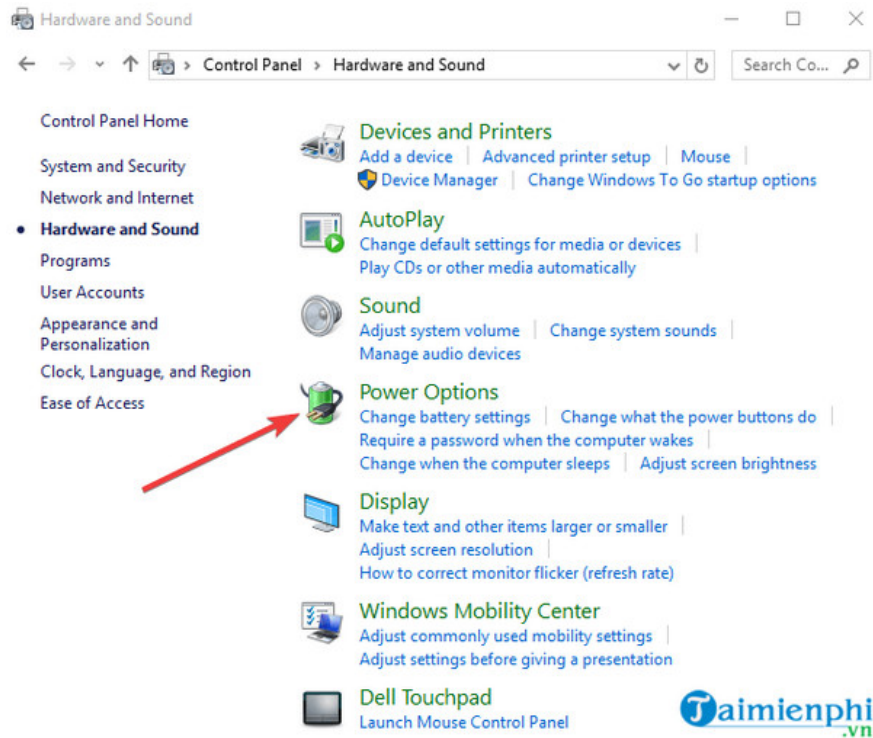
Hardware and Sound

Control Panel > Hardware and Sound

Search Co...

Control Panel Home

System and Security

Network and Internet

Hardware and Sound

Programs

User Accounts

Appearance and Personalization

Clock, Language, and Region

Ease of Access

Devices and Printers

Add a device | Advanced printer setup | Mouse | Device Manager | Change Windows To Go startup options

AutoPlay

Change default settings for media or devices | Play CDs or other media automatically

Sound

Adjust system volume | Change system sounds | Manage audio devices

Power Options

Change battery settings | Change what the power buttons do | Require a password when the computer wakes | Change when the computer sleeps | Adjust screen brightness

Display

Make text and other items larger or smaller | Adjust screen resolution | How to correct monitor flicker (refresh rate)

Windows Mobility Center

Adjust commonly used mobility settings | Adjust settings before giving a presentation

Dell Touchpad

Launch Mouse Control Panel

Taimienphi.vn